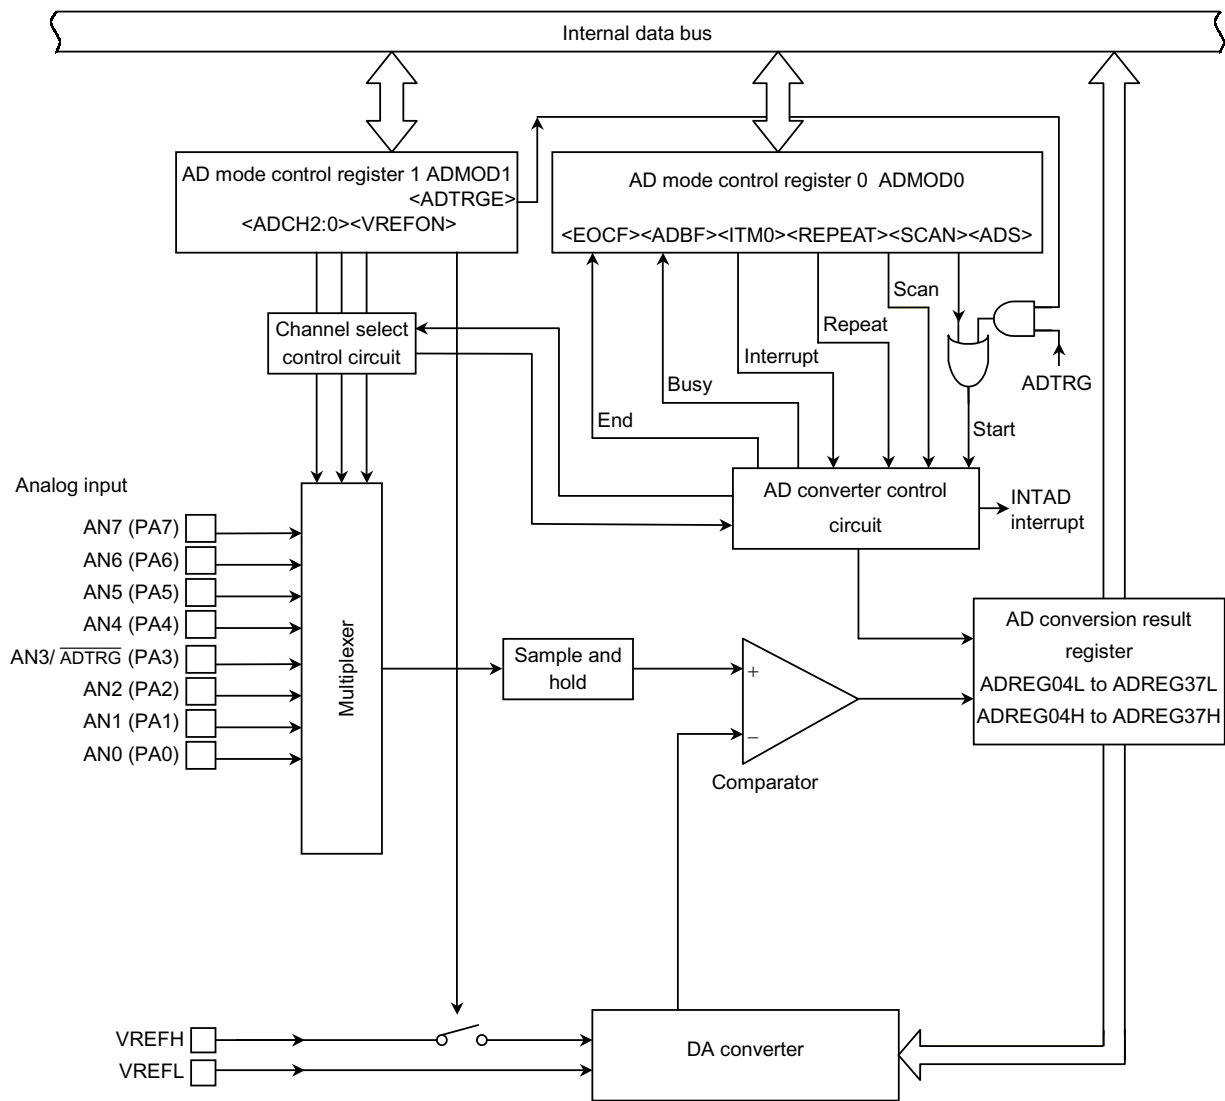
Internal data bus

AD mode control register 1 ADMOD1
<ADTRGE>
<ADCH2:0><VREFON>

AD mode control register 0 ADMOD0

<EOCF><ADBF><ITM0><REPEAT><SCAN><ADS>

Scan

Repeat

Channel select control circuit

Interrupt

ADTRG

Busy

End

Start

Analog input

AN7 (PA7)
AN6 (PA6)
AN5 (PA5)
AN4 (PA4)
AN3/ $\overline{ADTRG}$ (PA3)
AN2 (PA2)
AN1 (PA1)
AN0 (PA0)

Multiplexer

AD converter control circuit

INTAD interrupt

AD conversion result register
ADREG04L to ADREG37L
ADREG04H to ADREG37H

Sample and hold

+
−

Comparator

VREFH
VREFL

DA converter